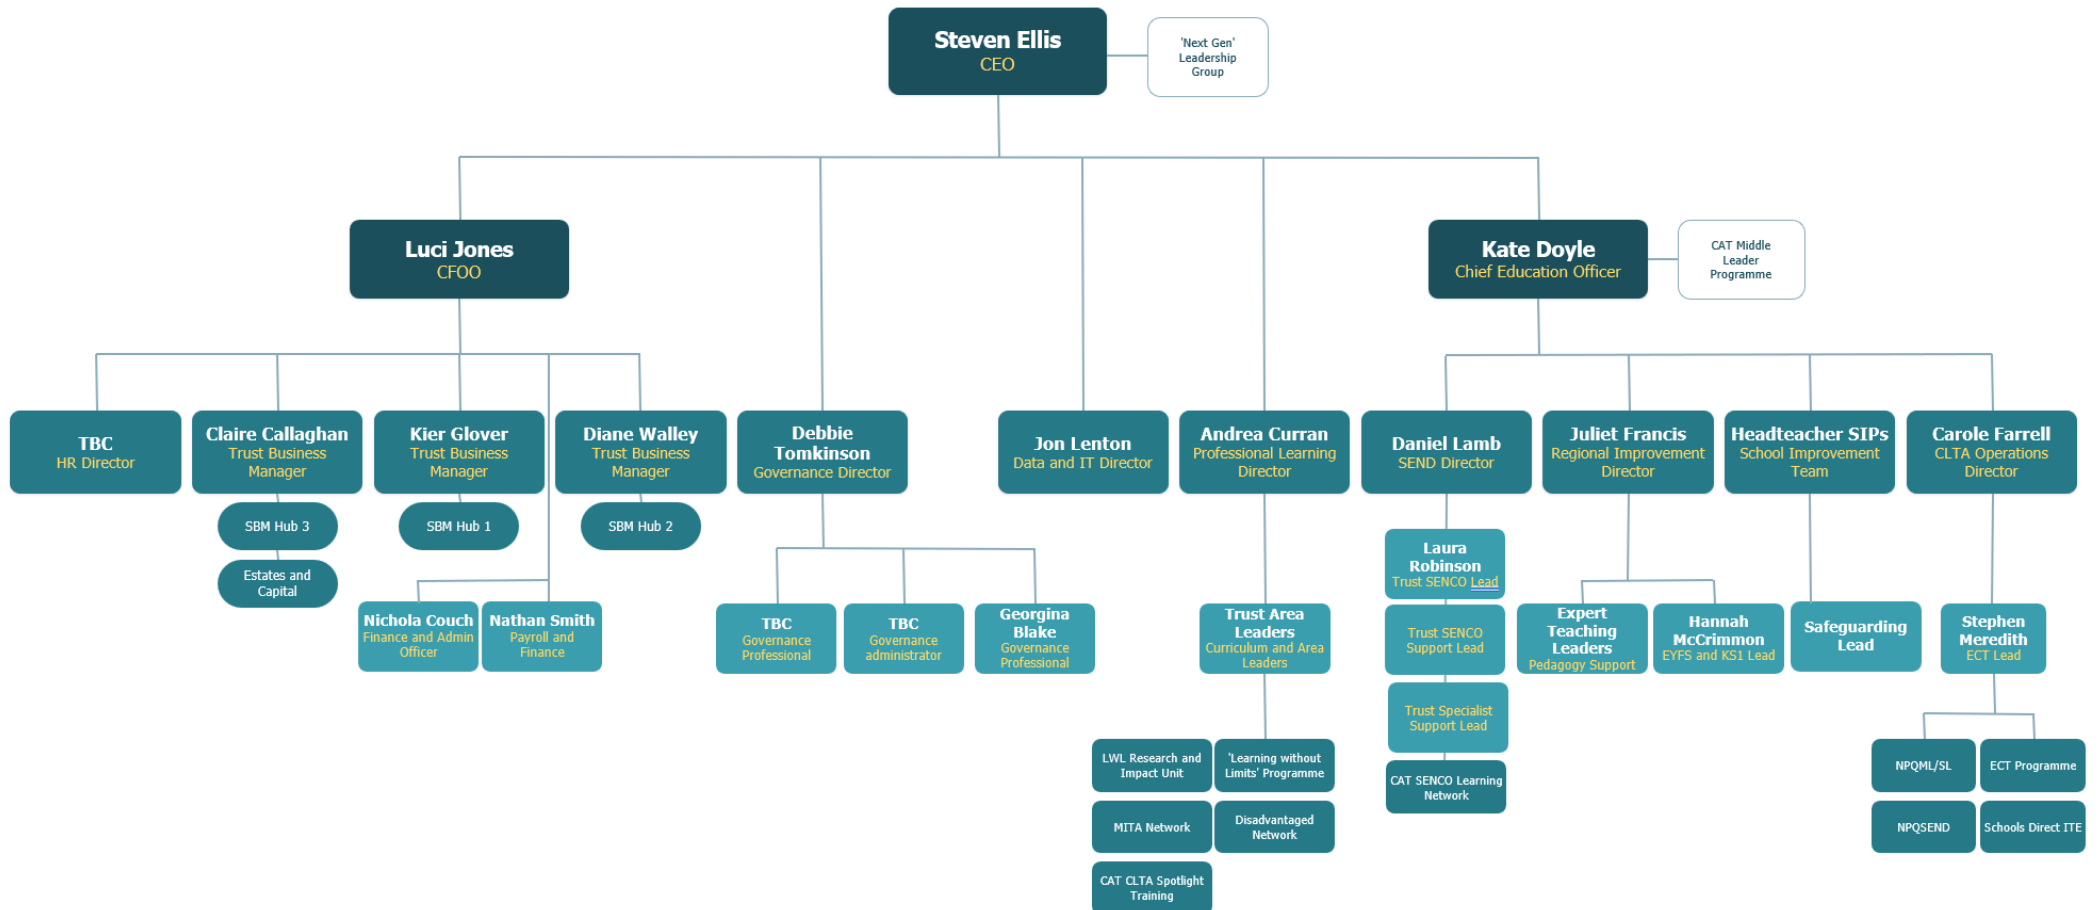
Steven Ellis
CEO

'Next Gen' Leadership Group

Luci Jones
CFOO

Kate Doyle
Chief Education Officer

CAT Middle Leader Programme

TBC
HR Director

Claire Callaghan
Trust Business Manager

SBM Hub 3

Estates and Capital

Kier Glover
Trust Business Manager

SBM Hub 1

Diane Walley
Trust Business Manager

SBM Hub 2

Nichola Couch
Finance and Admin Officer

Nathan Smith
Payroll and Finance

Debbie Tomkinson
Governance Director

TBC
Governance Professional

TBC
Governance administrator

Georgina Blake
Governance Professional

Jon Lenton
Data and IT Director

Andrea Curran
Professional Learning Director

Trust Area Leaders
Curriculum and Area Leaders

LWL Research and Impact Unit

'Learning without Limits' Programme

MITA Network

Disadvantaged Network

CAT CLTA Spotlight Training

Daniel Lamb
SEND Director

Laura Robinson
Trust SENCO Lead

Trust SENCO Support Lead

Trust Specialist Support Lead

CAT SENCO Learning Network

Juliet Francis
Regional Improvement Director

Expert Teaching Leaders
Pedagogy Support

Hannah McCrimmon
EYFS and KS1 Lead

Headteacher SIPs
School Improvement Team

Safeguarding Lead

Carole Farrell
CLTA Operations Director

Stephen Meredith
ECT Lead

NPQML/SL

ECT Programme

NPQSEND

Schools Direct ITE